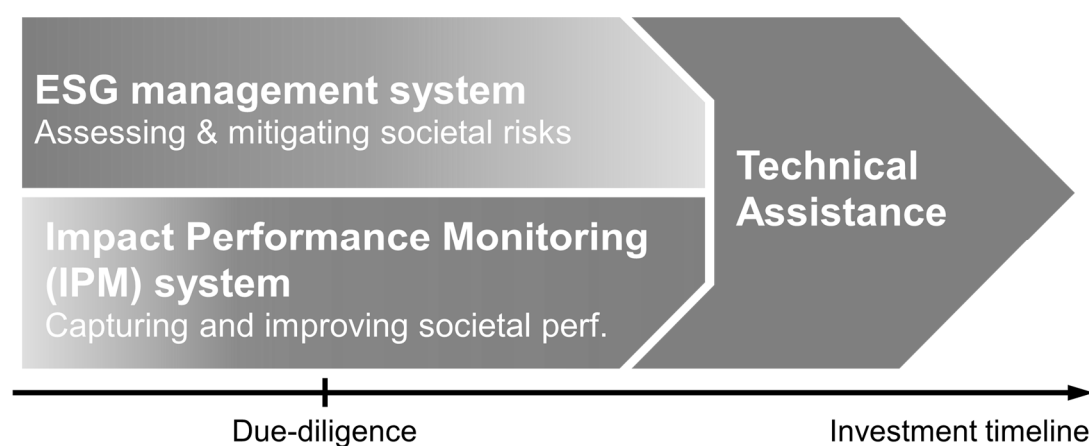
ESG management system
Assessing & mitigating societal risks

Impact Performance Monitoring (IPM) system
Capturing and improving societal perf.

Technical Assistance

Due-diligence

Investment timeline